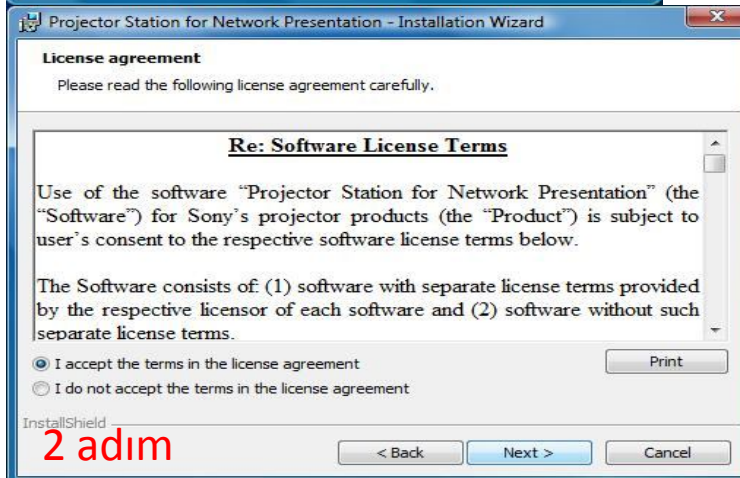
Projector Station for Network Presentation - Installation Wizard

License agreement

Please read the following license agreement carefully.

Re: Software License Terms

Use of the software "Projector Station for Network Presentation" (the "Software") for Sony's projector products (the "Product") is subject to user's consent to the respective software license terms below.

The Software consists of: (1) software with separate license terms provided by the respective licensor of each software and (2) software without such separate license terms.

I accept the terms in the license agreement

I do not accept the terms in the license agreement

Print

InstallShield

2 adım

< Back

Next >

Cancel